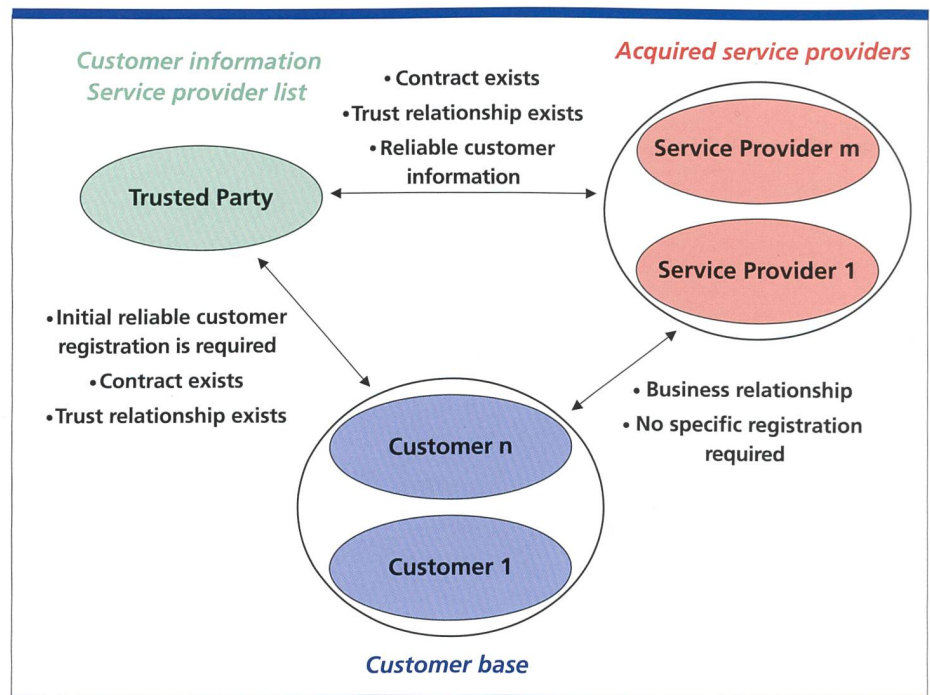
Customer information
Service provider list

• Contract exists
• Trust relationship exists
• Reliable customer information

Acquired service providers

Trusted Party

Service Provider m

Service Provider 1

• Initial reliable customer registration is required
• Contract exists
• Trust relationship exists

• Business relationship
• No specific registration required

Customer n

Customer 1

Customer base